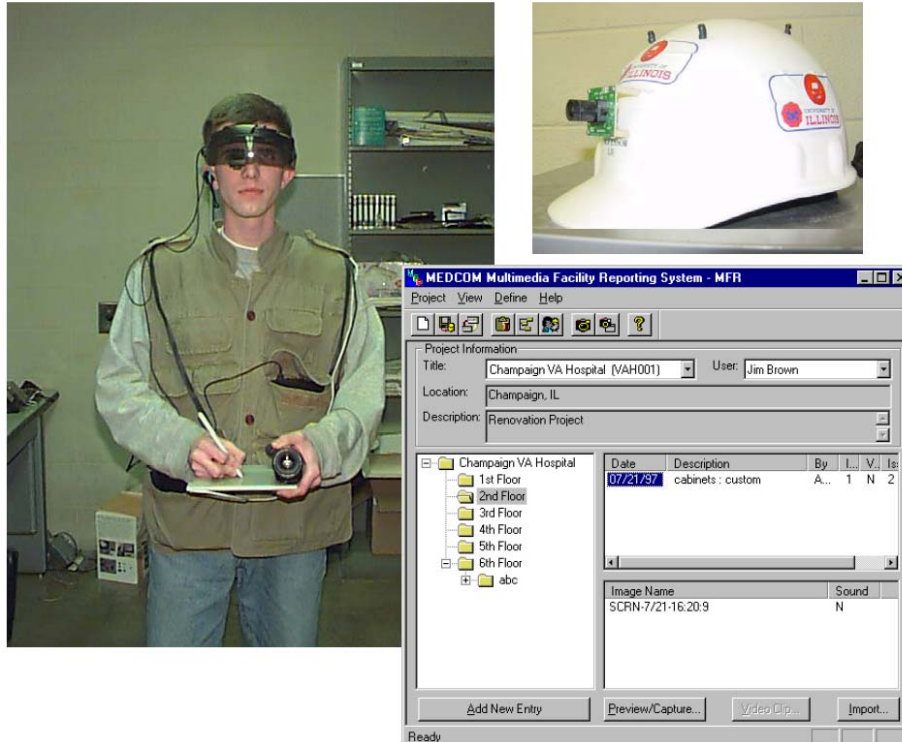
UNIVERSITY OF ILLINOIS

UNIVERSITY OF ILLINOIS

MEDCOM Multimedia Facility Reporting System - MFR

Project View Define Help

Project Information

Title: Champaign VA Hospital (VAH001)

User: Jim Brown

Location: Champaign, IL

Description: Renovation Project

Champaign VA Hospital
1st Floor
2nd Floor
3rd Floor
4th Floor
5th Floor
6th Floor
abc

| Date | Description | By | I... | V... | Is |
|---|---|---|---|---|---|
| 07/21/97 | cabinets : custom | A... | 1 | N | 2 |

| Image Name | Sound |
|---|---|
| SCRN-7/21-16:20:9 | N |

Add New Entry

Preview/Capture...

Video Clip...

Import...

Ready